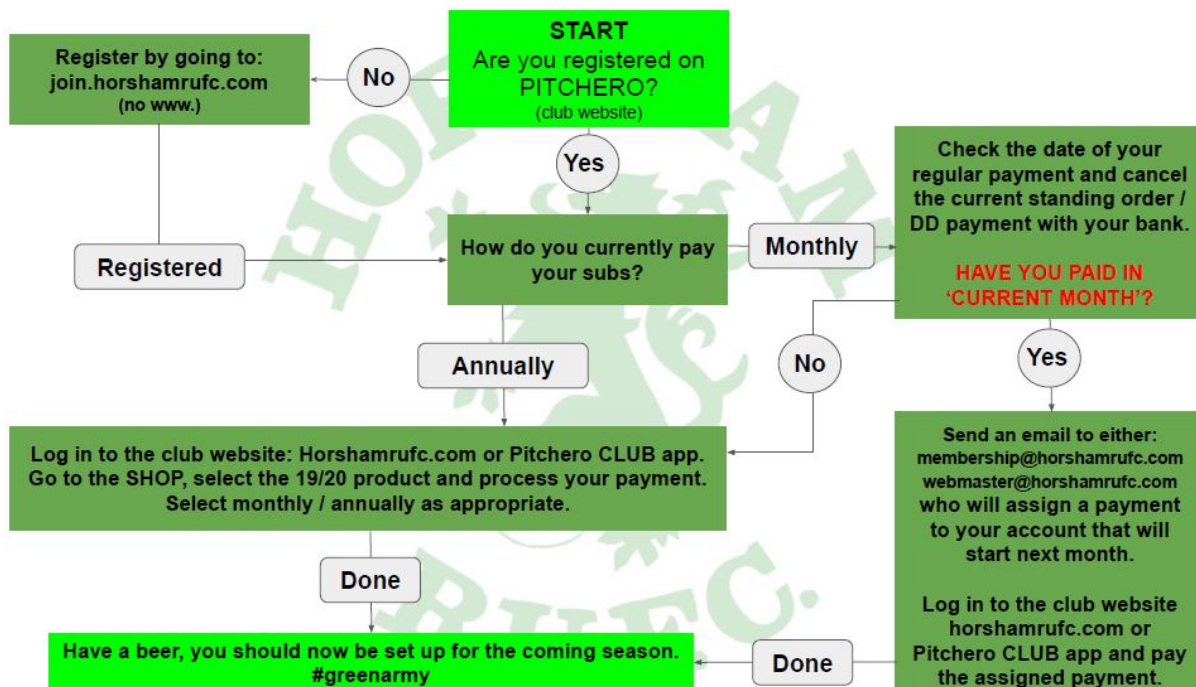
START
Are you registered on PITCHERO?
(club website)

No

Register by going to:
join.horshamrufc.com
(no www.)

Yes

Registered

How do you currently pay your subs?

Monthly

Check the date of your regular payment and cancel the current standing order / DD payment with your bank.

HAVE YOU PAID IN 'CURRENT MONTH'?

Annually

No

Yes

Log in to the club website: Horshamrufc.com or Pitchero CLUB app. Go to the SHOP, select the 19/20 product and process your payment. Select monthly / annually as appropriate.

Send an email to either:
membership@horshamrufc.com
webmaster@horshamrufc.com
who will assign a payment to your account that will start next month.

Log in to the club website horshamrufc.com or Pitchero CLUB app and pay the assigned payment.

Done

Done

Have a beer, you should now be set up for the coming season.
#greenarmy